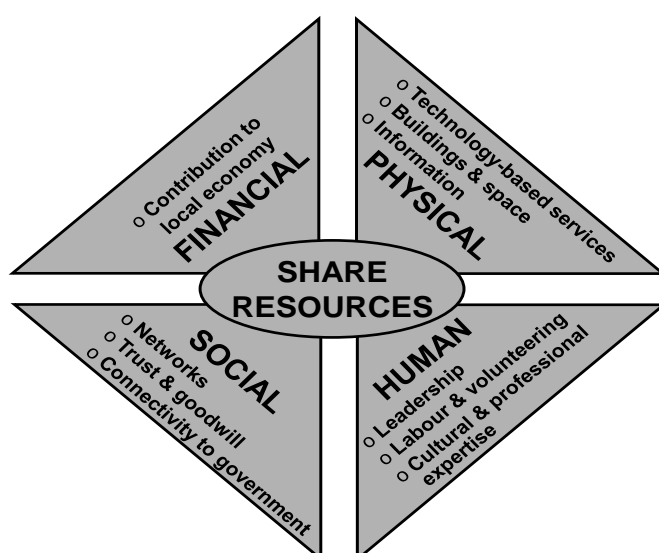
FINANCIAL
o Contribution to local economy

PHYSICAL
o Technology-based services
o Buildings & space
o Information

SHARE RESOURCES

SOCIAL
o Networks
o Trust & goodwill
o Connectivity to government

HUMAN
o Leadership
o Labour & volunteering
o Cultural & professional expertise